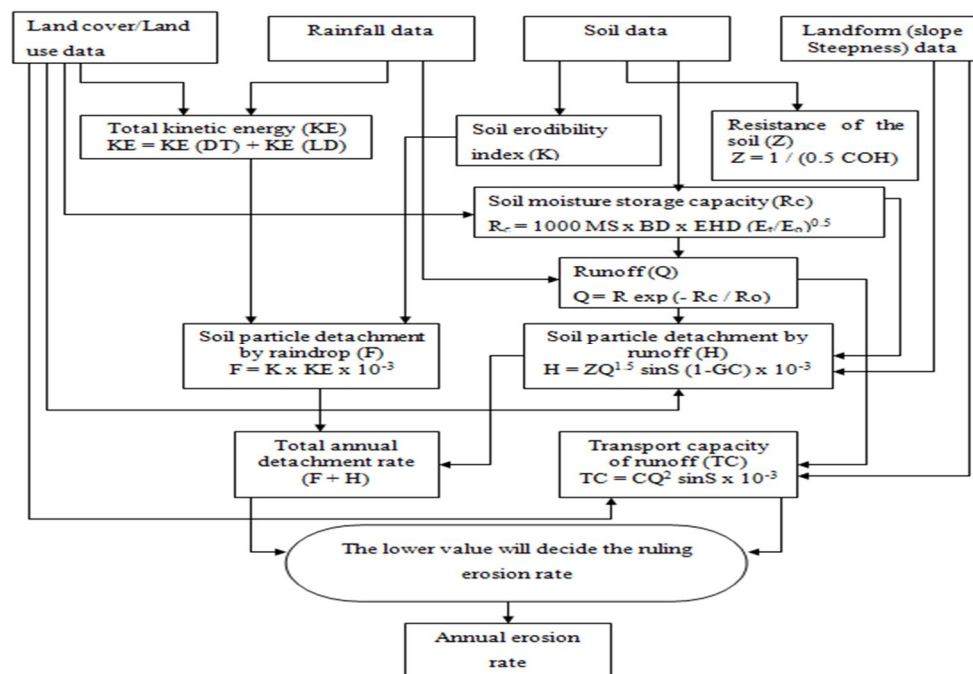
Land cover/Land use data

Rainfall data

Soil data

Landform (slope Steepness) data

Total kinetic energy (KE)
KE = KE (DT) + KE (LD)

Soil erodibility index (K)

Resistance of the soil (Z)
Z = 1 / (0.5 COH)

Soil moisture storage capacity (Rc)
$R_c = 1000$ MS x BD x EHD $(E_t/E_o)^{0.5}$

Runoff (Q)
Q= R exp (- Rc / Ro)

Soil particle detachment by raindrop (F)
F = K x KE x $10^{-3}$

Soil particle detachment by runoff (H)
H = Z$Q^{1.5}$ sinS (1-GC) x $10^{-3}$

Total annual detachment rate
(F + H)

Transport capacity of runoff (TC)
TC = C$Q^2$ sinS x $10^{-3}$

The lower value will decide the ruling erosion rate

Annual erosion rate